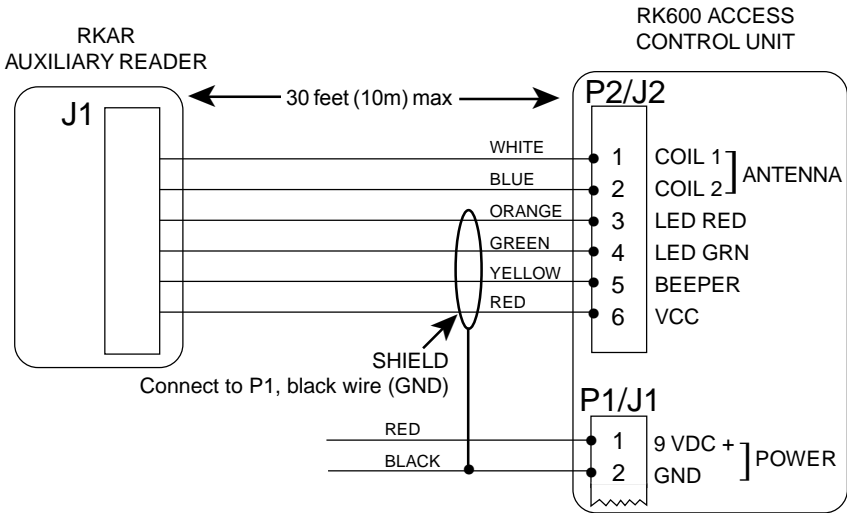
RKAR
AUXILIARY READER

RK600 ACCESS
CONTROL UNIT

30 feet (10m) max

J1

P2/J2

WHITE
BLUE
ORANGE
GREEN
YELLOW
RED

1 COIL 1
2 COIL 2
ANTENNA
3 LED RED
4 LED GRN
5 BEEPER
6 VCC

SHIELD
Connect to P1, black wire (GND)

P1/J1

RED
BLACK

1 9 VDC +
2 GND
POWER